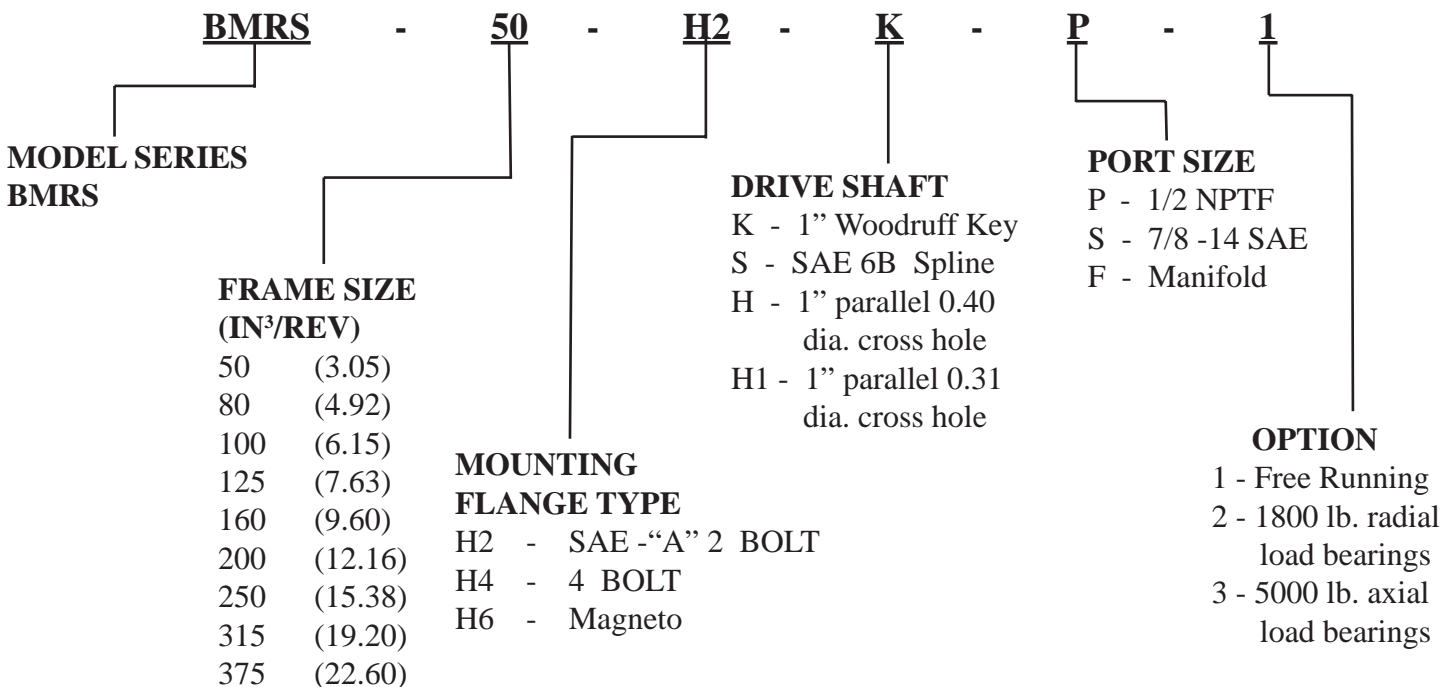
BMRS - 50 - H2 - K - P - 1

MODEL SERIES
BMRS

FRAME SIZE
(IN³/REV)
50 (3.05)
80 (4.92)
100 (6.15)
125 (7.63)
160 (9.60)
200 (12.16)
250 (15.38)
315 (19.20)
375 (22.60)

MOUNTING
FLANGE TYPE
H2 - SAE -"A" 2 BOLT
H4 - 4 BOLT
H6 - Magneto

DRIVE SHAFT
K - 1" Woodruff Key
S - SAE 6B Spline
H - 1" parallel 0.40 dia. cross hole
H1 - 1" parallel 0.31 dia. cross hole

PORT SIZE
P - 1/2 NPTF
S - 7/8 -14 SAE
F - Manifold

OPTION
1 - Free Running
2 - 1800 lb. radial load bearings
3 - 5000 lb. axial load bearings